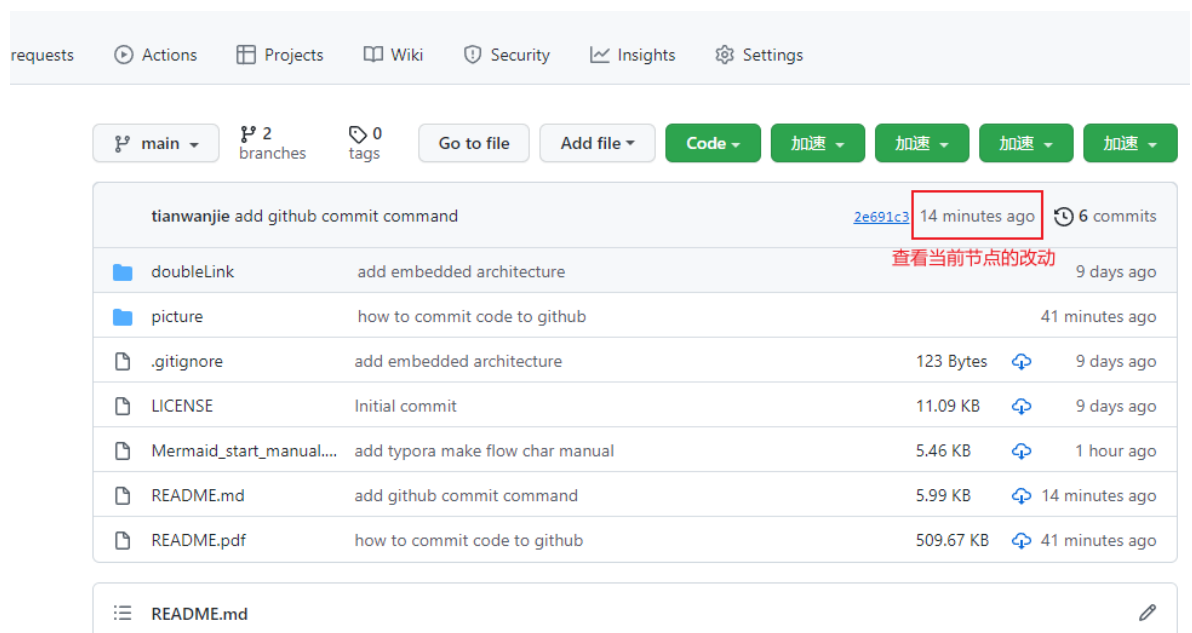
requests Actions Projects Wiki Security Insights Settings

main 2 branches 0 tags Go to file Add file Code 加速 加速 加速 加速

tianwanjie add github commit command 2e691c3 14 minutes ago 6 commits

查看当前节点的改动

| | | | |
|---|---|---|---|
| doubleLink | add embedded architecture | | 9 days ago |
| picture | how to commit code to github | | 41 minutes ago |
| .gitignore | add embedded architecture | 123 Bytes | 9 days ago |
| LICENSE | Initial commit | 11.09 KB | 9 days ago |
| Mermaid_start_manual.... | add typora make flow char manual | 5.46 KB | 1 hour ago |
| README.md | add github commit command | 5.99 KB | 14 minutes ago |
| README.pdf | how to commit code to github | 509.67 KB | 41 minutes ago |

README.md